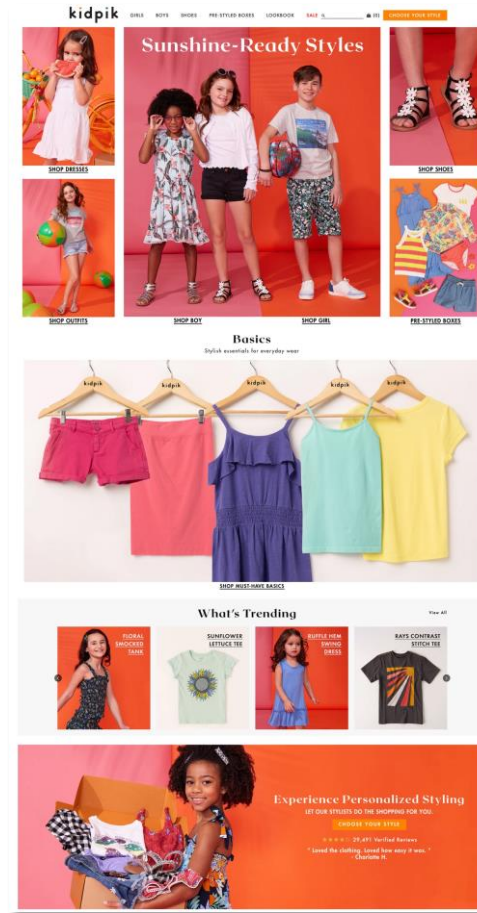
kidpik

GIRLS BOYS SHOES PRE-STYLED BOXES LOOKBOOK SALE

CHOOSE YOUR STYLE

Sunshine-Ready Styles

SHOP DRESSES

SHOP SHOES

SHOP OUTFITS

SHOP BOY

SHOP GIRL

PRE-STYLED BOXES

Basics

Stylish essentials for everyday wear

kidpik kidpik kidpik kidpik kidpik

SHOP MUST-HAVE BASICS

What's Trending

View All

FLORAL SMOCKED TANK

SUNFLOWER LETTUCE TEE

RUFFLE HEM SWING DRESS

RAYS CONTRAST STITCH TEE

Experience Personalized Styling

LET OUR STYLISTS DO THE SHOPPING FOR YOU.

CHOOSE YOUR STYLE

29,491 Verified Reviews

" Loved the clothing. Loved how easy it was. "
- Charlotte H.